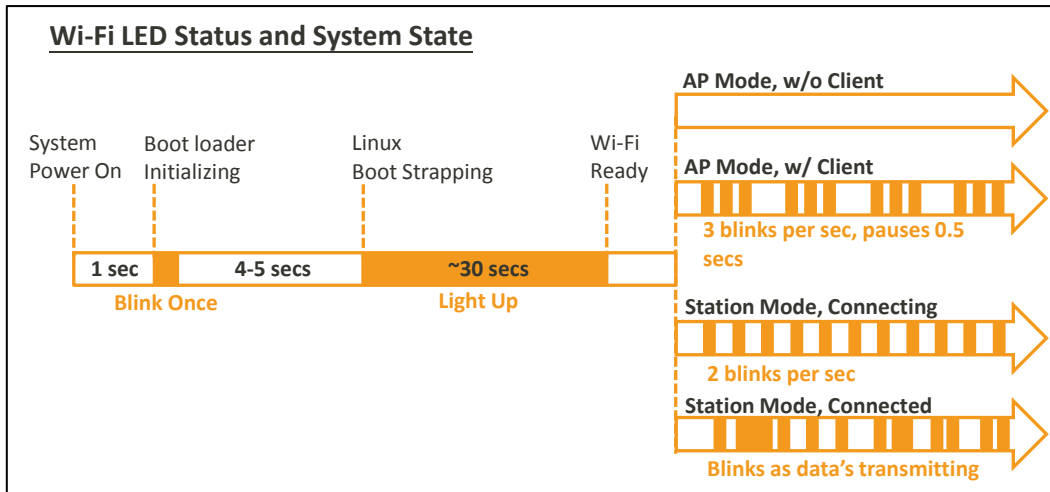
Wi-Fi LED Status and System State

System Power On

Boot loader Initializing

Linux Boot Strapping

Wi-Fi Ready

1 sec

4-5 secs

~30 secs

Blink Once

Light Up

AP Mode, w/o Client

AP Mode, w/ Client

3 blinks per sec, pauses 0.5 secs

Station Mode, Connecting

2 blinks per sec

Station Mode, Connected

Blinks as data's transmitting